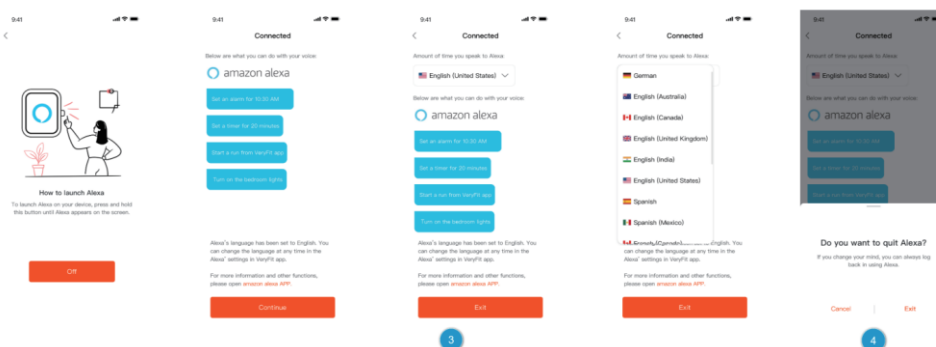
9:41

How to launch Alexa

To launch Alexa on your device, press and hold this button until Alexa appears on the screen.

Off

9:41

Connected

Below are what you can do with your voice:

amazon alexa

Set an alarm for 10:30 AM

Set a timer for 20 minutes

Start a run from VeryFit app

Turn on the bedroom lights

Alexa's language has been set to English. You can change the language at any time in the Alexa' settings in VeryFit app.

For more information and other functions, please open amazon alexa APP.

Continue

9:41

Connected

Amount of time you speak to Alexa:

English (United States)

Below are what you can do with your voice:

amazon alexa

Set an alarm for 10:30 AM

Set a timer for 20 minutes

Start a run from VeryFit app

Turn on the bedroom lights

Alexa's language has been set to English. You can change the language at any time in the Alexa' settings in VeryFit app.

For more information and other functions, please open amazon alexa APP.

Exit

3

9:41

Connected

Amount of time you speak to Alexa:

German

English (Australia)

English (Canada)

English (United Kingdom)

English (India)

English (United States)

Spanish

Spanish (Mexico)

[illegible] English. You can change the language at any time in the Alexa' settings in VeryFit app.

For more information and other functions, please open amazon alexa APP.

Exit

9:41

Connected

Amount of time you speak to Alexa:

English (United States)

Below are what you can do with your voice:

amazon alexa

Set an alarm for 10:30 AM

Set a timer for 20 minutes

Start a run from VeryFit app

Do you want to quit Alexa?

If you change your mind, you can always log back in using Alexa.

Cancel

Exit

4